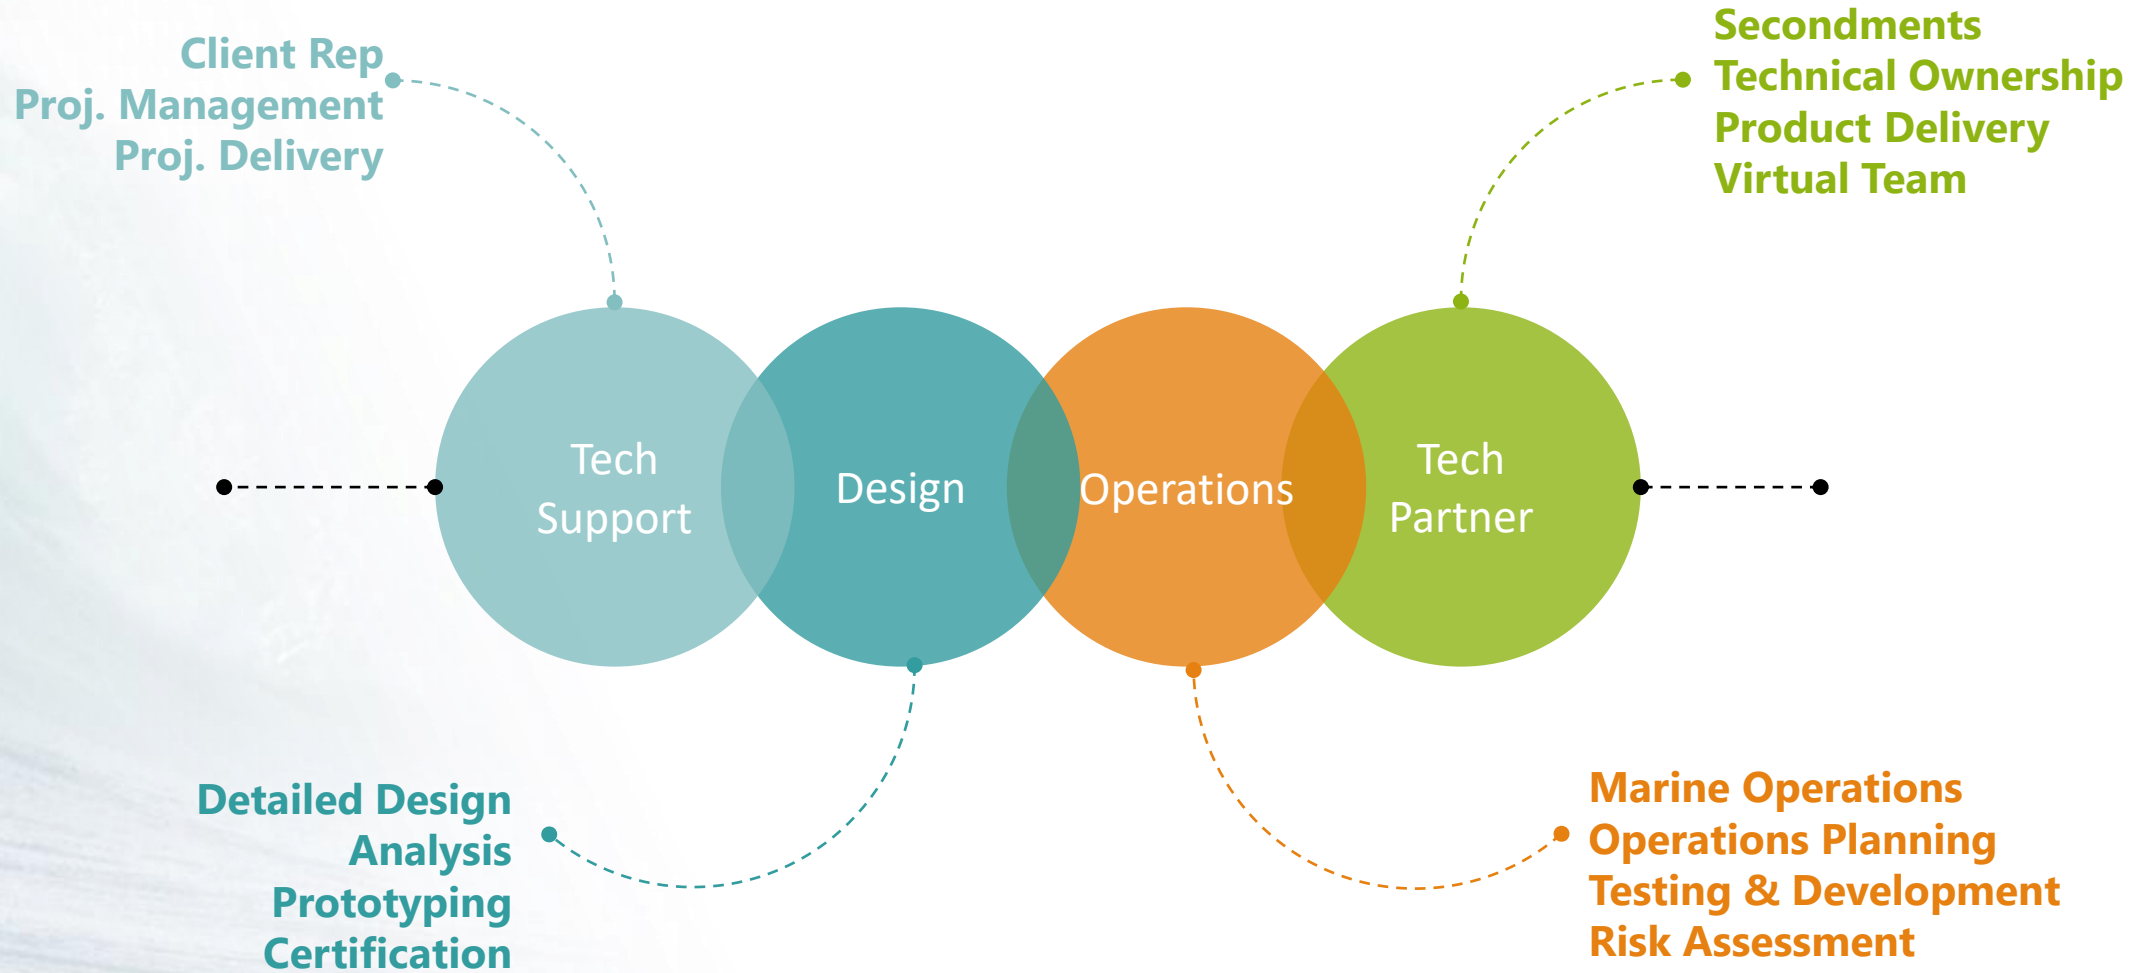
Client Rep
Proj. Management
Proj. Delivery

Secondments
Technical Ownership
Product Delivery
Virtual Team

Tech Support

Design

Operations

Tech Partner

Detailed Design
Analysis
Prototyping
Certification

Marine Operations
Operations Planning
Testing & Development
Risk Assessment